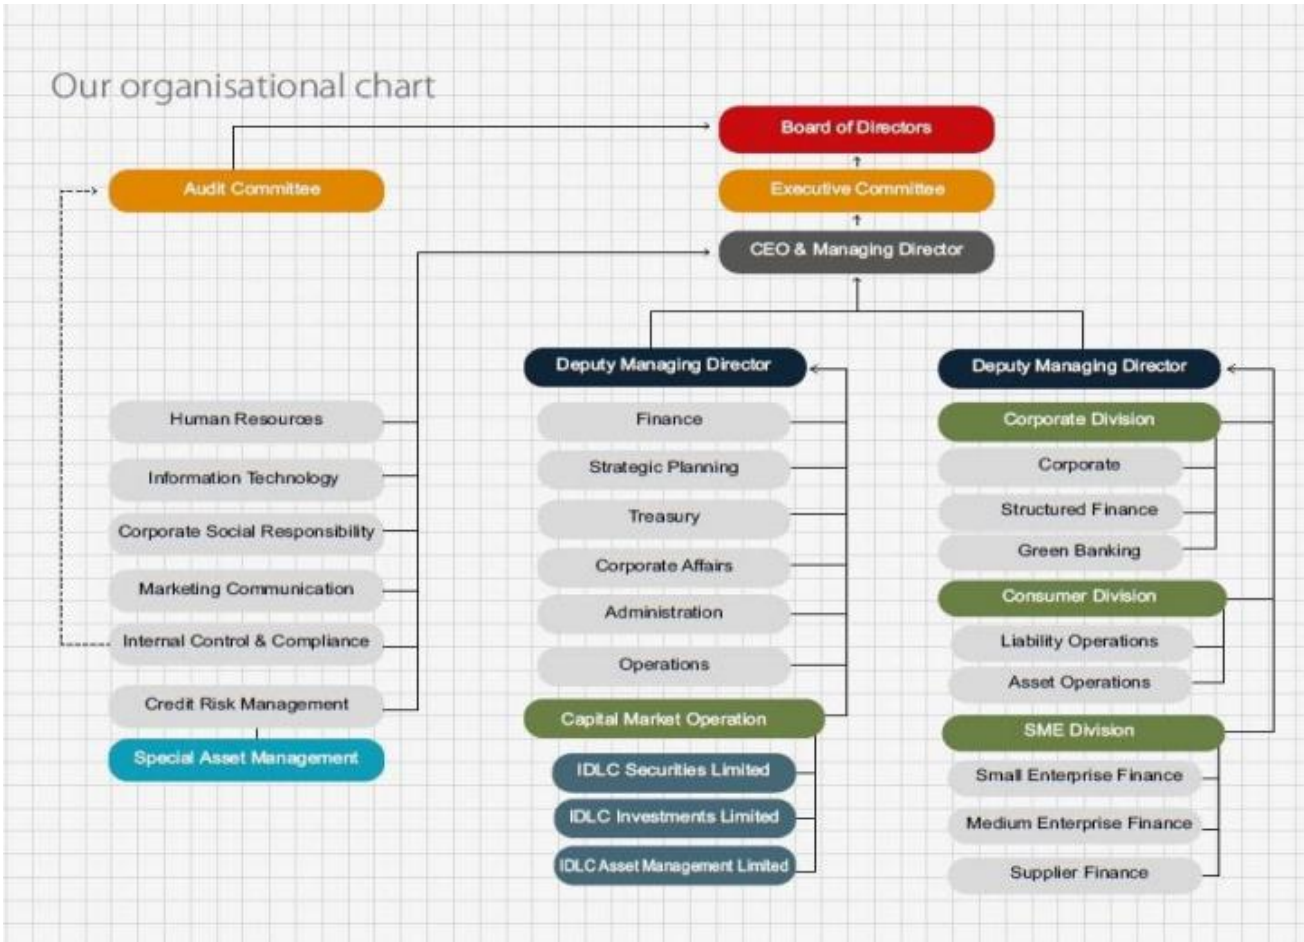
Our organisational chart

Board of Directors

Audit Committee

Executive Committee

CEO & Managing Director

Human Resources

Information Technology

Corporate Social Responsibility

Marketing Communication

Internal Control & Compliance

Credit Risk Management

Special Asset Management

Deputy Managing Director

Finance

Strategic Planning

Treasury

Corporate Affairs

Administration

Operations

Capital Market Operation

IDLC Securities Limited

IDLC Investments Limited

IDLC Asset Management Limited

Deputy Managing Director

Corporate Division

Corporate

Structured Finance

Green Banking

Consumer Division

Liability Operations

Asset Operations

SME Division

Small Enterprise Finance

Medium Enterprise Finance

Supplier Finance